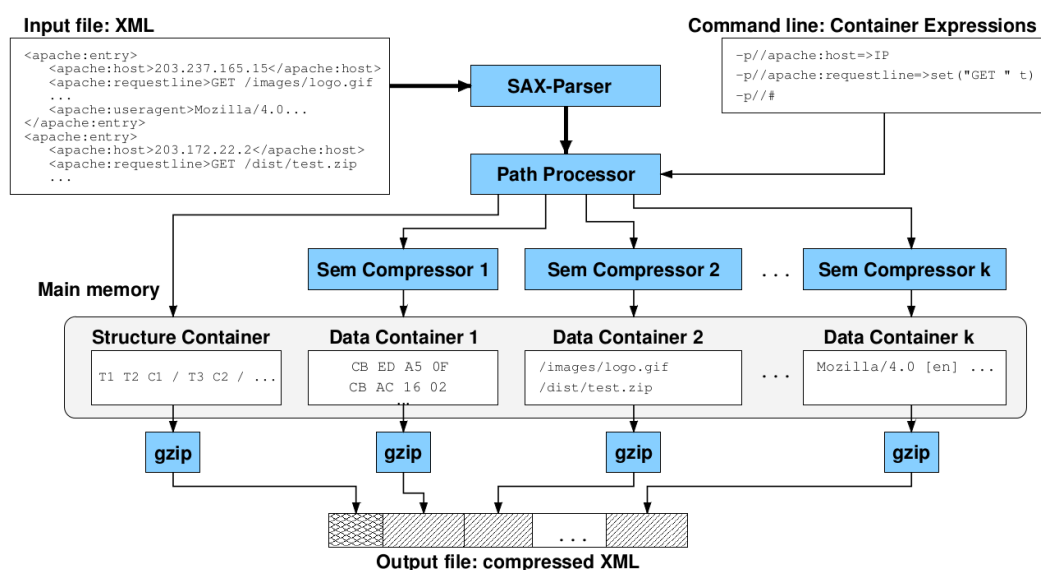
Input file: XML

<apache:entry>
<apache:host>203.237.165.15</apache:host>
<apache:requestline>GET /images/logo.gif
...
<apache:useragent>Mozilla/4.0...
</apache:entry>
<apache:entry>
<apache:host>203.172.22.2</apache:host>
<apache:requestline>GET /dist/test.zip
...

Command line: Container Expressions

-p//apache:host=>IP
-p//apache:requestline=>set("GET " t)
-p//#

SAX-Parser

Path Processor

Sem Compressor 1

Sem Compressor 2

...

Sem Compressor k

Main memory

Structure Container

T1 T2 C1 / T3 C2 / ...

Data Container 1

CB ED A5 0F
CB AC 16 02
...

Data Container 2

/images/logo.gif
/dist/test.zip

...

Data Container k

Mozilla/4.0 [en] ...

gzip

gzip

gzip

gzip

...

Output file: compressed XML